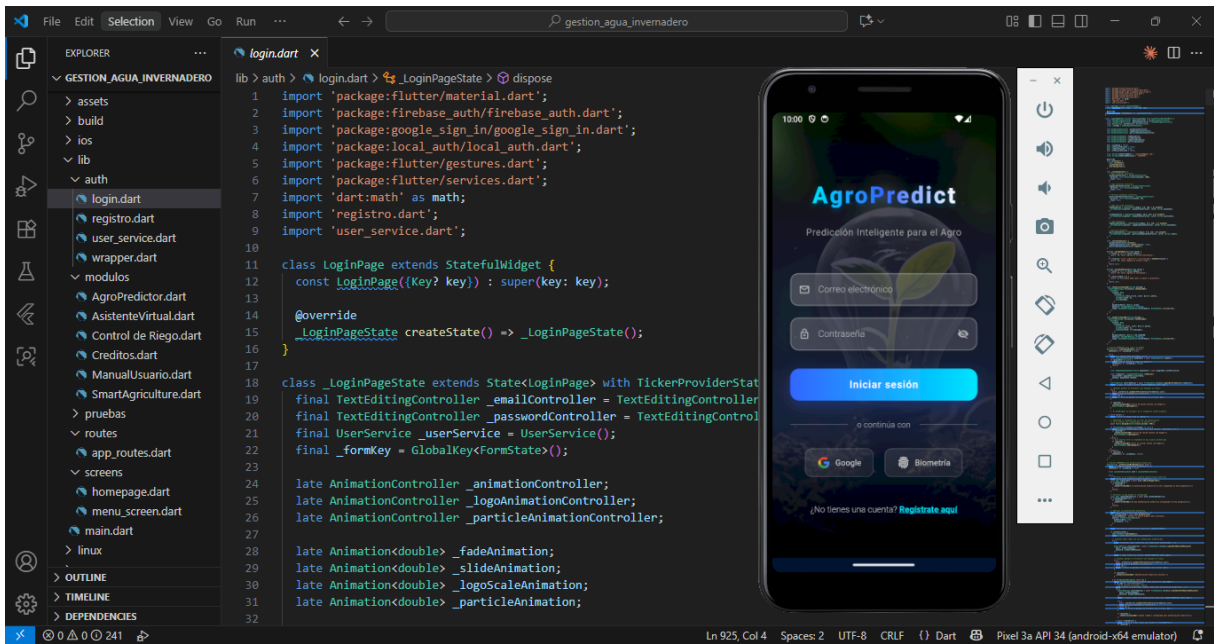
File Edit Selection View Go Run ···

gestion_agua_invernadero

EXPLORER ···

GESTION_AGUA_INVERNADERO

> assets
> build
> ios
lib
auth
login.dart
registro.dart
user_service.dart
wrapper.dart
modulos
AgroPredictor.dart
AsistenteVirtual.dart
Control de Riego.dart
Creditos.dart
ManualUsuario.dart
SmartAgriculture.dart
> pruebas
routes
app_routes.dart
screens
homepage.dart
menu_screen.dart
main.dart
> linux

> OUTLINE
> TIMELINE
> DEPENDENCIES

login.dart ×

lib > auth > login.dart > _LoginPageState > dispose

1 import 'package:flutter/material.dart';
2 import 'package:firebase_auth/firebase_auth.dart';
3 import 'package:google_sign_in/google_sign_in.dart';
4 import 'package:local_auth/local_auth.dart';
5 import 'package:flutter/gestures.dart';
6 import 'package:flutter/services.dart';
7 import 'dart:math' as math;
8 import 'registro.dart';
9 import 'user_service.dart';
10
11 class LoginPage extends StatefulWidget {
12 const LoginPage({Key? key}) : super(key: key);
13
14 @override
15 _LoginPageState createState() => _LoginPageState();
16 }
17
18 class _LoginPageState extends State<LoginPage> with TickerProviderStat
19 final TextEditingController _emailController = TextEditingController
20 final TextEditingController _passwordController = TextEditingControl
21 final UserService _userService = UserService();
22 final _formKey = GlobalKey<FormState>();
23
24 late AnimationController _animationController;
25 late AnimationController _logoAnimationController;
26 late AnimationController _particleAnimationController;
27
28 late Animation<double> _fadeAnimation;
29 late Animation<double> _slideAnimation;
30 late Animation<double> _logoScaleAnimation;
31 late Animation<double> _particleAnimation;
32

10:00

AgroPredict

Predicción Inteligente para el Agro

Correo electrónico

Contraseña

Iniciar sesión

o continúa con

Google

Biometría

¿No tienes una cuenta? Regístrate aquí

⊗ 0 ⚠ 0 ⓘ 241

Ln 925, Col 4 Spaces: 2 UTF-8 CRLF {} Dart Pixel 3a API 34 (android-x64 emulator)